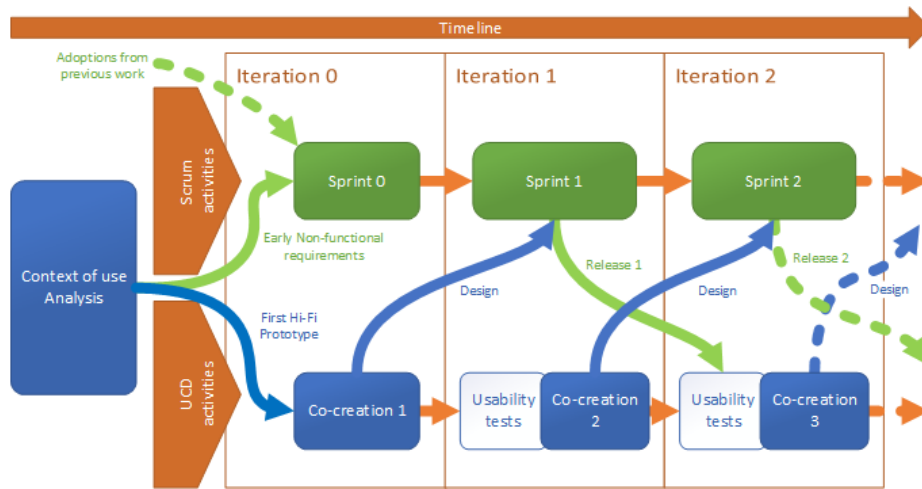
Timeline

Adoptions from previous work

Iteration 0

Iteration 1

Iteration 2

Scrum activities

Sprint 0

Sprint 1

Sprint 2

Context of use Analysis

Early Non-functional requirements

Release 1

Release 2

Design

Design

Design

First Hi-Fi Prototype

UCD activities

Co-creation 1

Usability tests

Co-creation 2

Usability tests

Co-creation 3